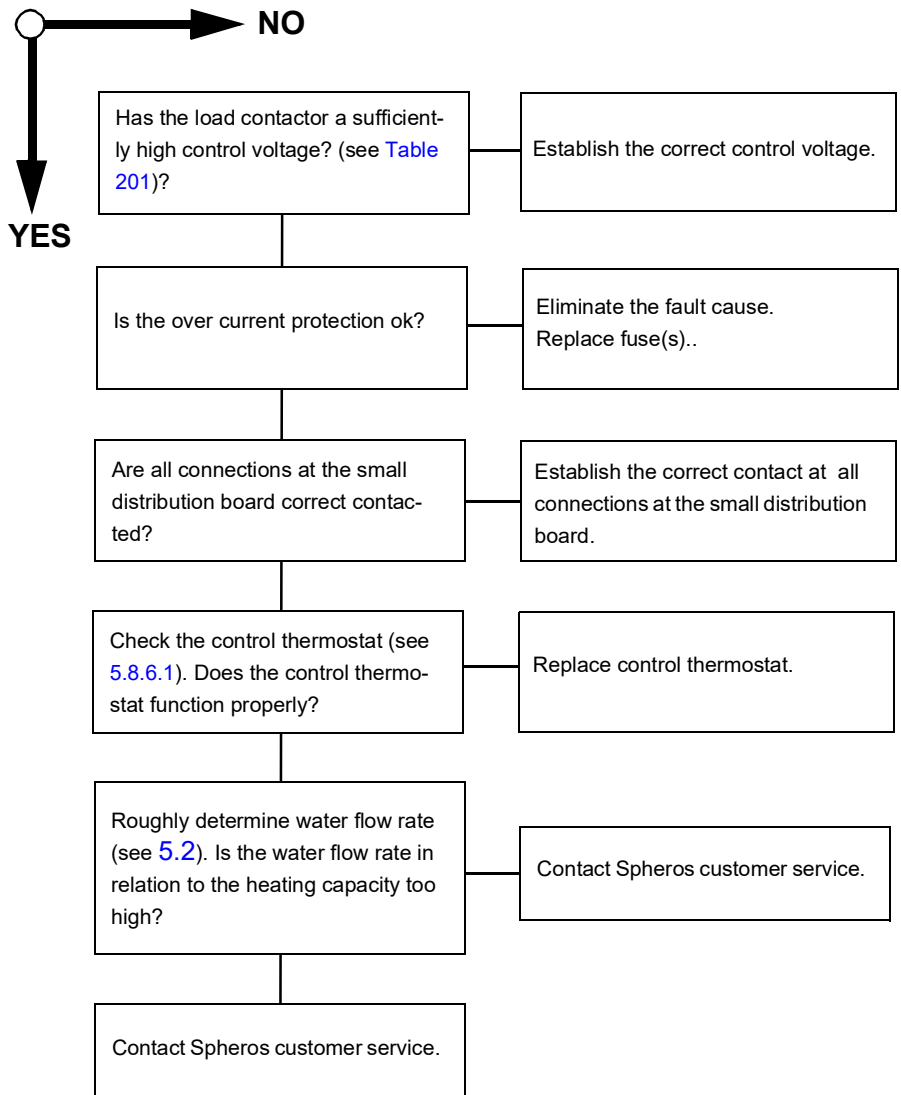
NO

YES

Has the load contactor a sufficiently high control voltage? (see Table 201)?

Establish the correct control voltage.

Is the over current protection ok?

Eliminate the fault cause.
Replace fuse(s)..

Are all connections at the small distribution board correct contacted?

Establish the correct contact at all connections at the small distribution board.

Check the control thermostat (see 5.8.6.1). Does the control thermostat function properly?

Replace control thermostat.

Roughly determine water flow rate (see 5.2). Is the water flow rate in relation to the heating capacity too high?

Contact Spheros customer service.

Contact Spheros customer service.